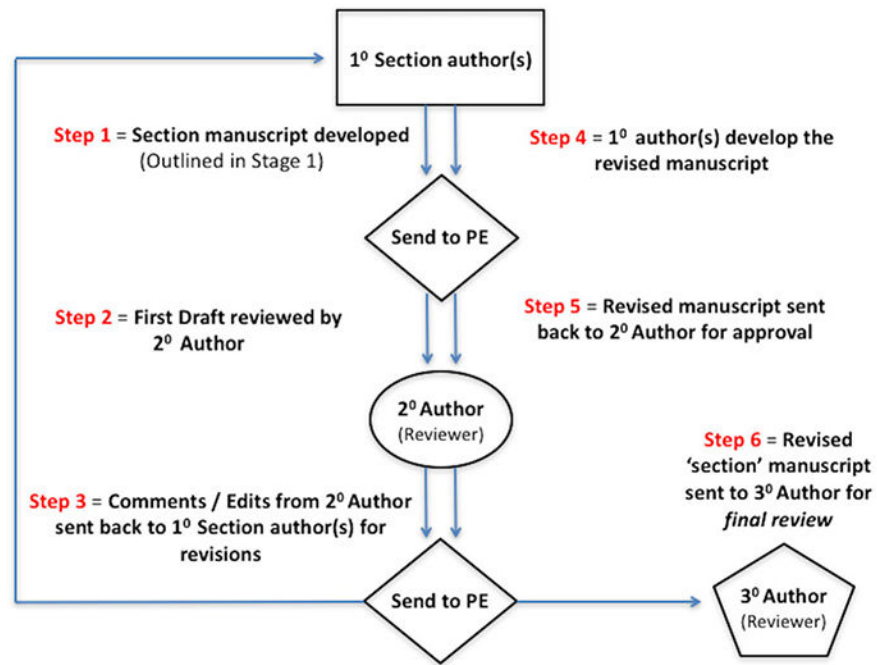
$1^0$ Section author(s)

Step 1 = Section manuscript developed (Outlined in Stage 1)

Step 4 = $1^0$ author(s) develop the revised manuscript

Send to PE

Step 2 = First Draft reviewed by $2^0$ Author

Step 5 = Revised manuscript sent back to $2^0$ Author for approval

$2^0$ Author (Reviewer)

Step 6 = Revised 'section' manuscript sent to $3^0$ Author for *final review*

Step 3 = Comments / Edits from $2^0$ Author sent back to $1^0$ Section author(s) for revisions

Send to PE

$3^0$ Author (Reviewer)